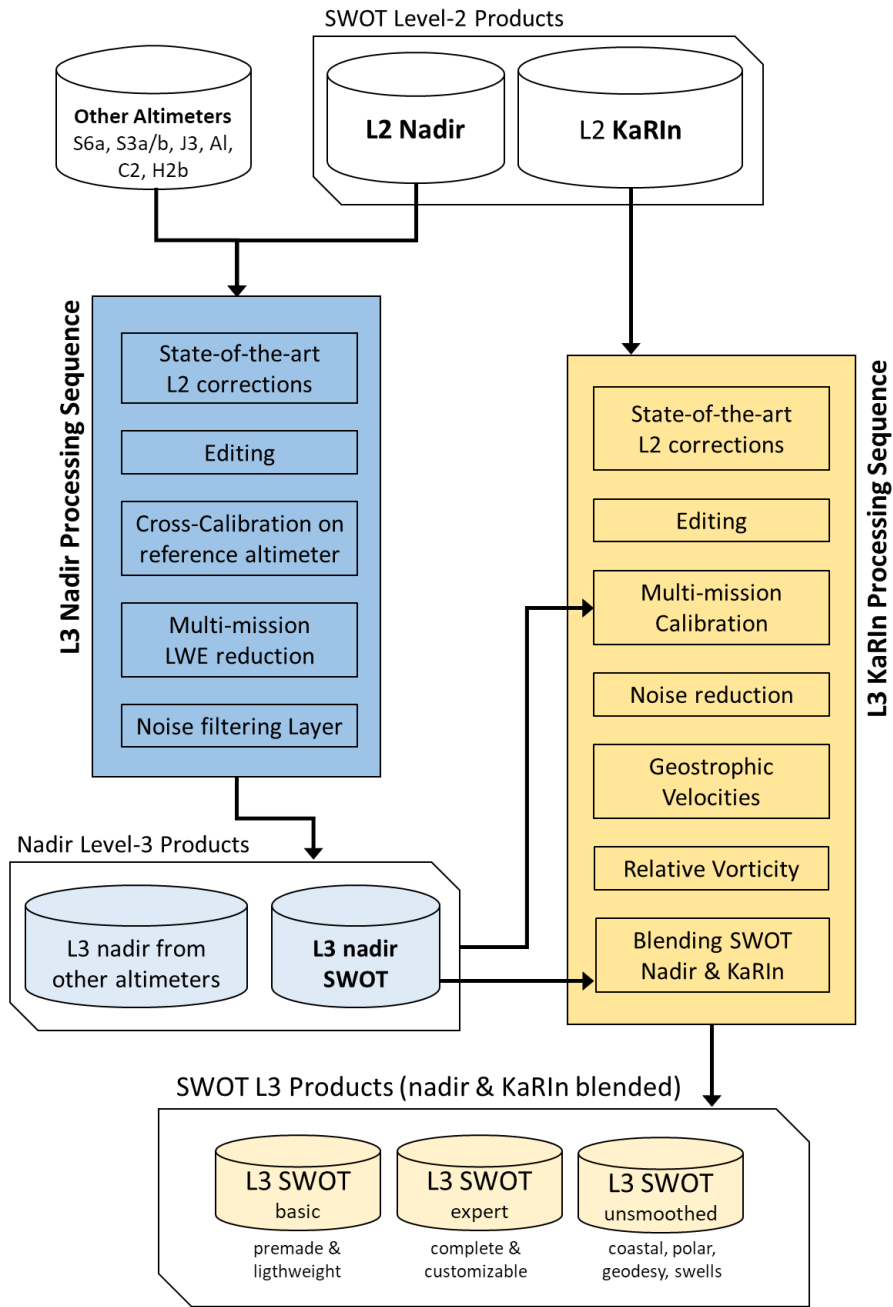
SWOT Level-2 Products

Other Altimeters
S6a, S3a/b, J3, Al, C2, H2b

L2 Nadir

L2 KaRIn

L3 Nadir Processing Sequence

State-of-the-art L2 corrections

Editing

Cross-Calibration on reference altimeter

Multi-mission LWE reduction

Noise filtering Layer

L3 KaRIn Processing Sequence

State-of-the-art L2 corrections

Editing

Multi-mission Calibration

Noise reduction

Geostrophic Velocities

Relative Vorticity

Blending SWOT Nadir & KaRIn

Nadir Level-3 Products

L3 nadir from other altimeters

L3 nadir SWOT

SWOT L3 Products (nadir & KaRIn blended)

L3 SWOT
basic
premade & ligthweight

L3 SWOT
expert
complete & customizable

L3 SWOT
unsmoothed
coastal, polar, geodesy, swells